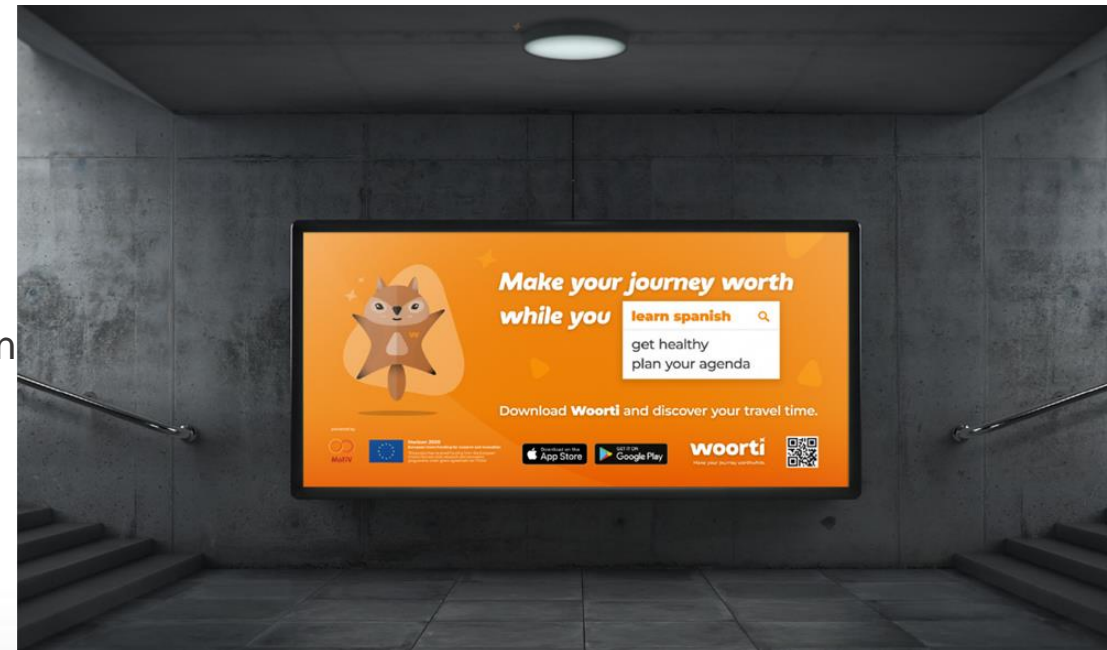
Make your journey worth while you learn spanish

get healthy
plan your agenda

Download Woorti and discover your travel time.

powered by
MoTiV

Horizon 2020
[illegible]

Download on the App Store

GET IT ON Google Play

woorti
Make your journey worthwhile.

n